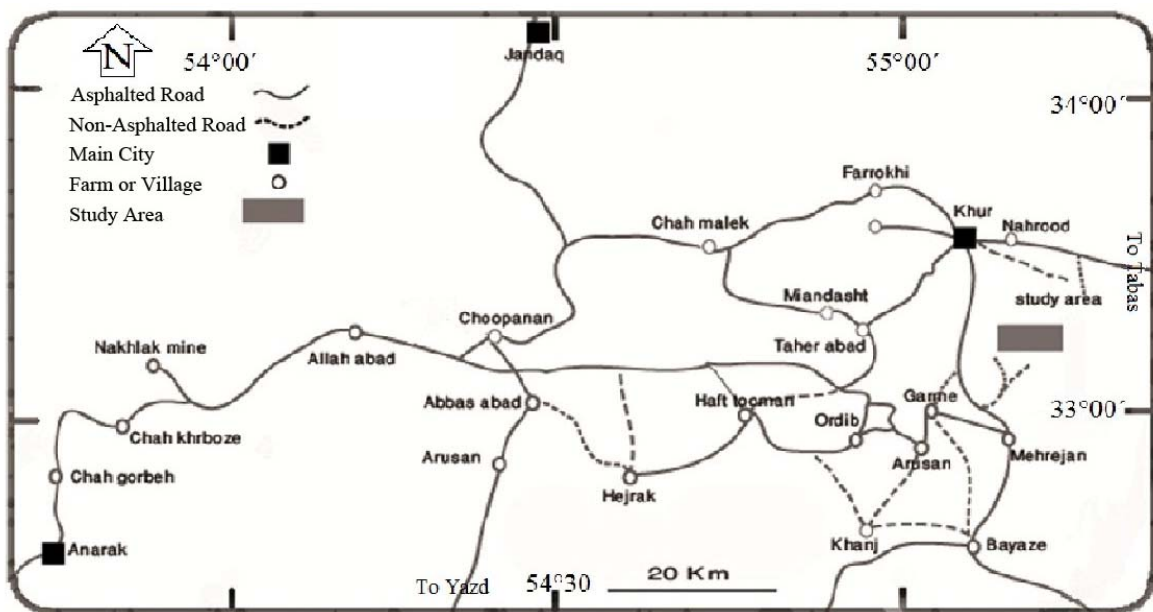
N
54°00′
Jandaq
55°00′
Asphalted Road
Non-Asphalted Road
Main City
Farm or Village
Study Area
34°00′
Farrokhi
Khur
Nahrood
Chah malek
To Tabas
Miandasht
study area
Choopanan
Taher abad
Nakhlak mine
Allah abad
Garme
33°00′
Abbas abad
Haft toqman
Ordib
Chah khrboze
Mehrejan
Arusan
Arusan
Chah gorbeh
Hejrak
Khanj
Bayaze
Anarak
To Yazd
54°30
20 Km